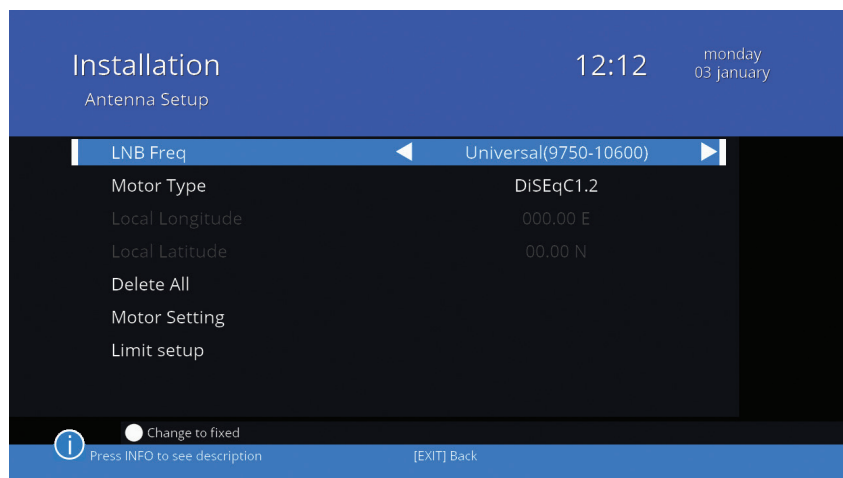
Installation
Antenna Setup

12:12

monday
03 january

| | |
|---|---|
| LNB Freq | Universal(9750-10600) |
| Motor Type | DiSEqC1.2 |
| Local Longitude | 000.00 E |
| Local Latitude | 00.00 N |
| Delete All | |
| Motor Setting | |
| Limit setup | |

Change to fixed

Press INFO to see description

[EXIT] Back